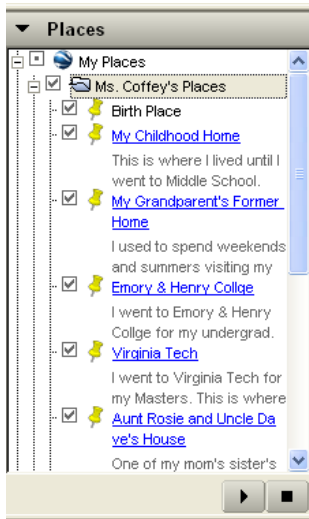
▼ Places

My Places

Ms. Coffey's Places

Birth Place

My Childhood Home

This is where I lived until I went to Middle School.

My Grandparent's Former Home

I used to spend weekends and summers visiting my

Emory & Henry Collge

I went to Emory & Henry Collge for my undergrad.

Virginia Tech

I went to Virginia Tech for my Masters. This is where

Aunt Rosie and Uncle Dave's House

One of my mom's sister's